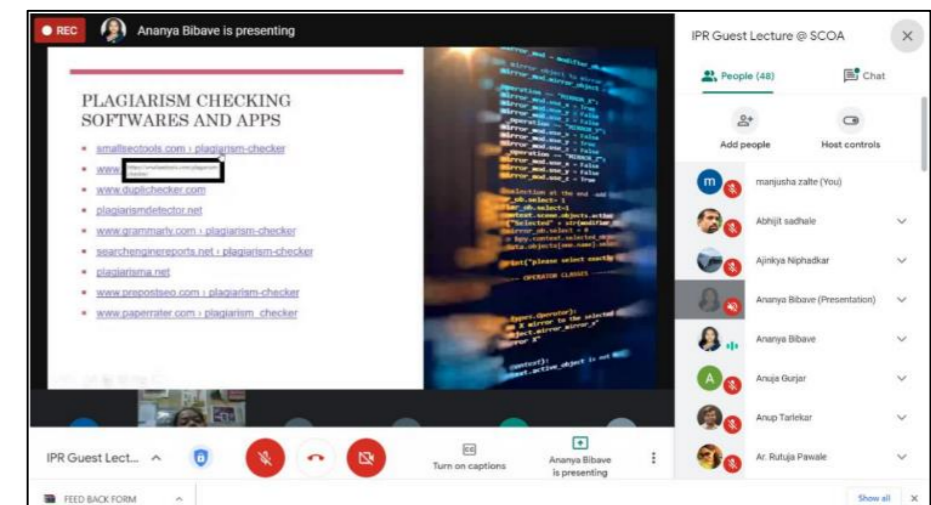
REC Ananya Bibave is presenting

PLAGIARISM CHECKING SOFTWARES AND APPS

- smallseotools.com › plagiarism-checker
- www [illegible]
- www.duplichecker.com
- plagiarismdetector.net
- www.grammarly.com › plagiarism-checker
- searchenginereports.net › plagiarism-checker
- plagiarisma.net
- www.prepostseo.com › plagiarism-checker
- www.paperrater.com › plagiarism_checker

IPR Guest Lecture @ SCOA

People (48) Chat

Add people Host controls

manjusha zalte (You)
Abhijit sadhale
Ajinkya Niphadkar
Ananya Bibave (Presentation)
Ananya Bibave
Anuja Gurjar
Anup Tarlekar
Ar. Rutuja Pawale

IPR Guest Lect...

Turn on captions

Ananya Bibave is presenting

FEED BACK FORM

Show all